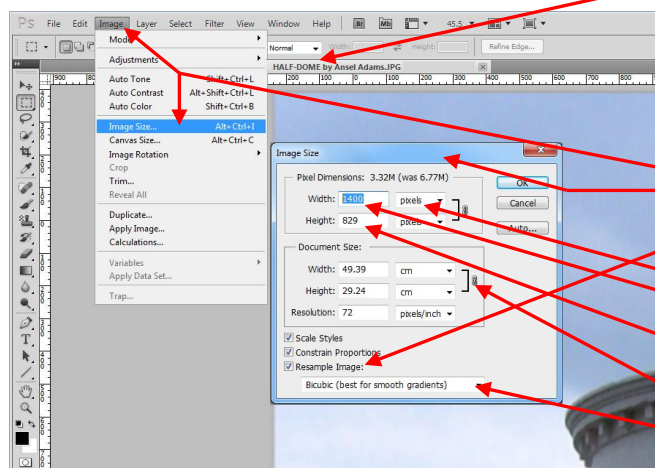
PS File Edit Image Layer Select Filter View Window Help Br Mb 45.5

Normal Width: Height: Refine Edge...

HALF-DOME by Ansel Adams.JPG

900 800 0 100 200 300 400 500 600 700 800

Mode
Adjustments
Auto Tone Shift+Ctrl+L
Auto Contrast Alt+Shift+Ctrl+L
Auto Color Shift+Ctrl+B
Image Size... Alt+Ctrl+I
Canvas Size... Alt+Ctrl+C
Image Rotation
Crop
Trim...
Reveal All
Duplicate...
Apply Image...
Calculations...
Variables
Apply Data Set...
Trap...

Image Size

Pixel Dimensions: 3.32M (was 6.77M)
Width: 1400 pixels
Height: 829 pixels

OK
Cancel
Auto...

Document Size:
Width: 49.39 cm
Height: 29.24 cm
Resolution: 72 pixels/inch

Scale Styles
Constrain Proportions
Resample Image:
Bicubic (best for smooth gradients)